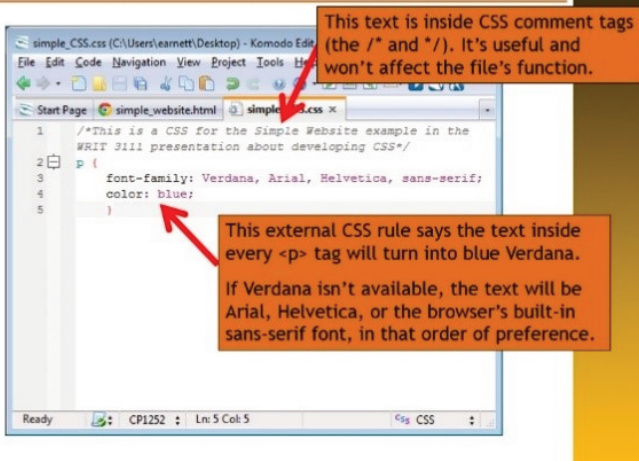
simple_CSS.css (C:\Users\earnett\Desktop) - Komodo Edit

File Edit Code Navigation View Project Tools He

This text is inside CSS comment tags (the /* and */). It's useful and won't affect the file's function.

Start Page | simple_website.html | simple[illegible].css ×

1 /*This is a CSS for the Simple Website example in the WRIT 3111 presentation about developing CSS*/
2 p {
3 font-family: Verdana, Arial, Helvetica, sans-serif;
4 color: blue;
5 }

This external CSS rule says the text inside every <p> tag will turn into blue Verdana.

If Verdana isn't available, the text will be Arial, Helvetica, or the browser's built-in sans-serif font, in that order of preference.

Ready | CP1252 | Ln: 5 Col: 5 | CSS